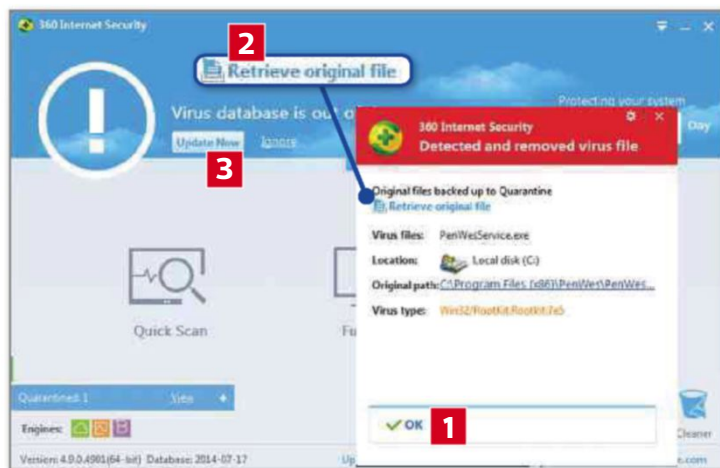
360 Internet Security

2

Retrieve original file

Virus database is out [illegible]

Protecting your system

Day

Update Now

Ignore

3

360 Internet Security

Detected and removed virus file

Original files backed up to Quarantine

Retrieve original file

Virus files: PenWesService.exe

Location: Local disk (C:)

Original path: C:\Program Files (x86)\PenWes\PenWes...

Virus type: Win32/RootKit.Rootkit.7e5

Quick Scan

Fu

Quarantined 1

View

Engines:

OK

1

Cleaner

Version: 4.9.0.4901(64-bit) Database: 2014-07-17

Up

e.com